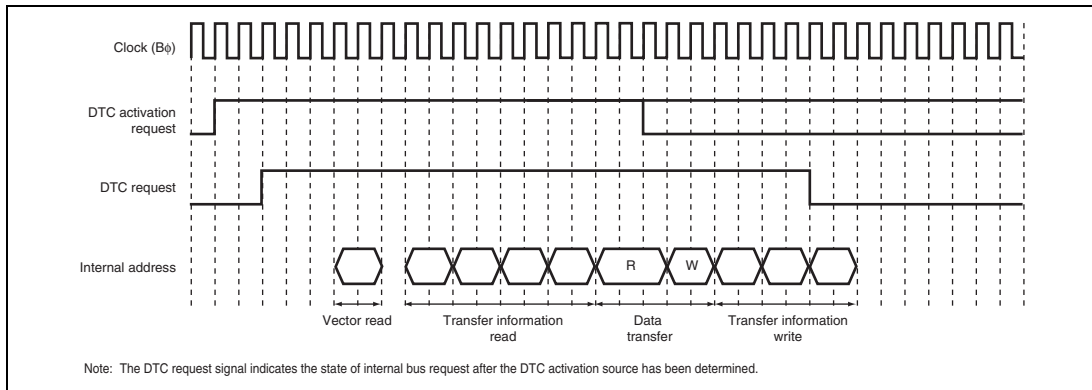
Clock (Bϕ)

DTC activation request

DTC request

Internal address

R

W

Vector read

Transfer information read

Data transfer

Transfer information write

Note: The DTC request signal indicates the state of internal bus request after the DTC activation source has been determined.